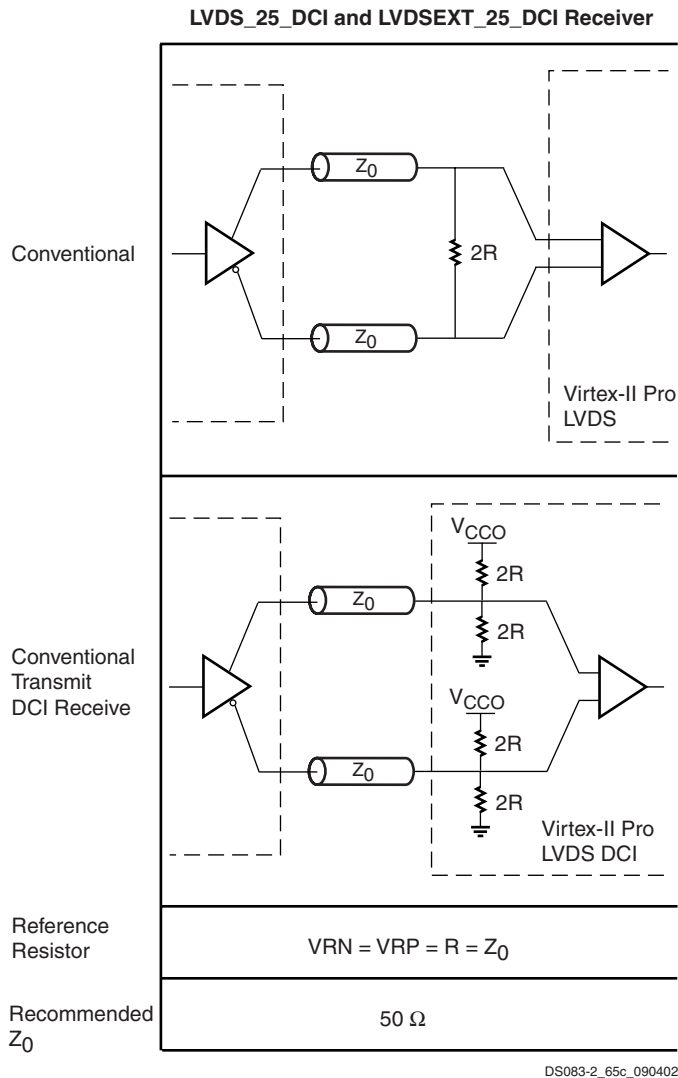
LVDS_25_DCI and LVDSEXT_25_DCI Receiver

Conventional

$Z_0$

2R

$Z_0$

Virtex-II Pro LVDS

Conventional Transmit DCI Receive

$V_{CCO}$

2R

$Z_0$

2R

$V_{CCO}$

2R

$Z_0$

2R

Virtex-II Pro LVDS DCI

Reference Resistor

VRN = VRP = R = $Z_0$

Recommended $Z_0$

50 Ω

DS083-2_65c_090402